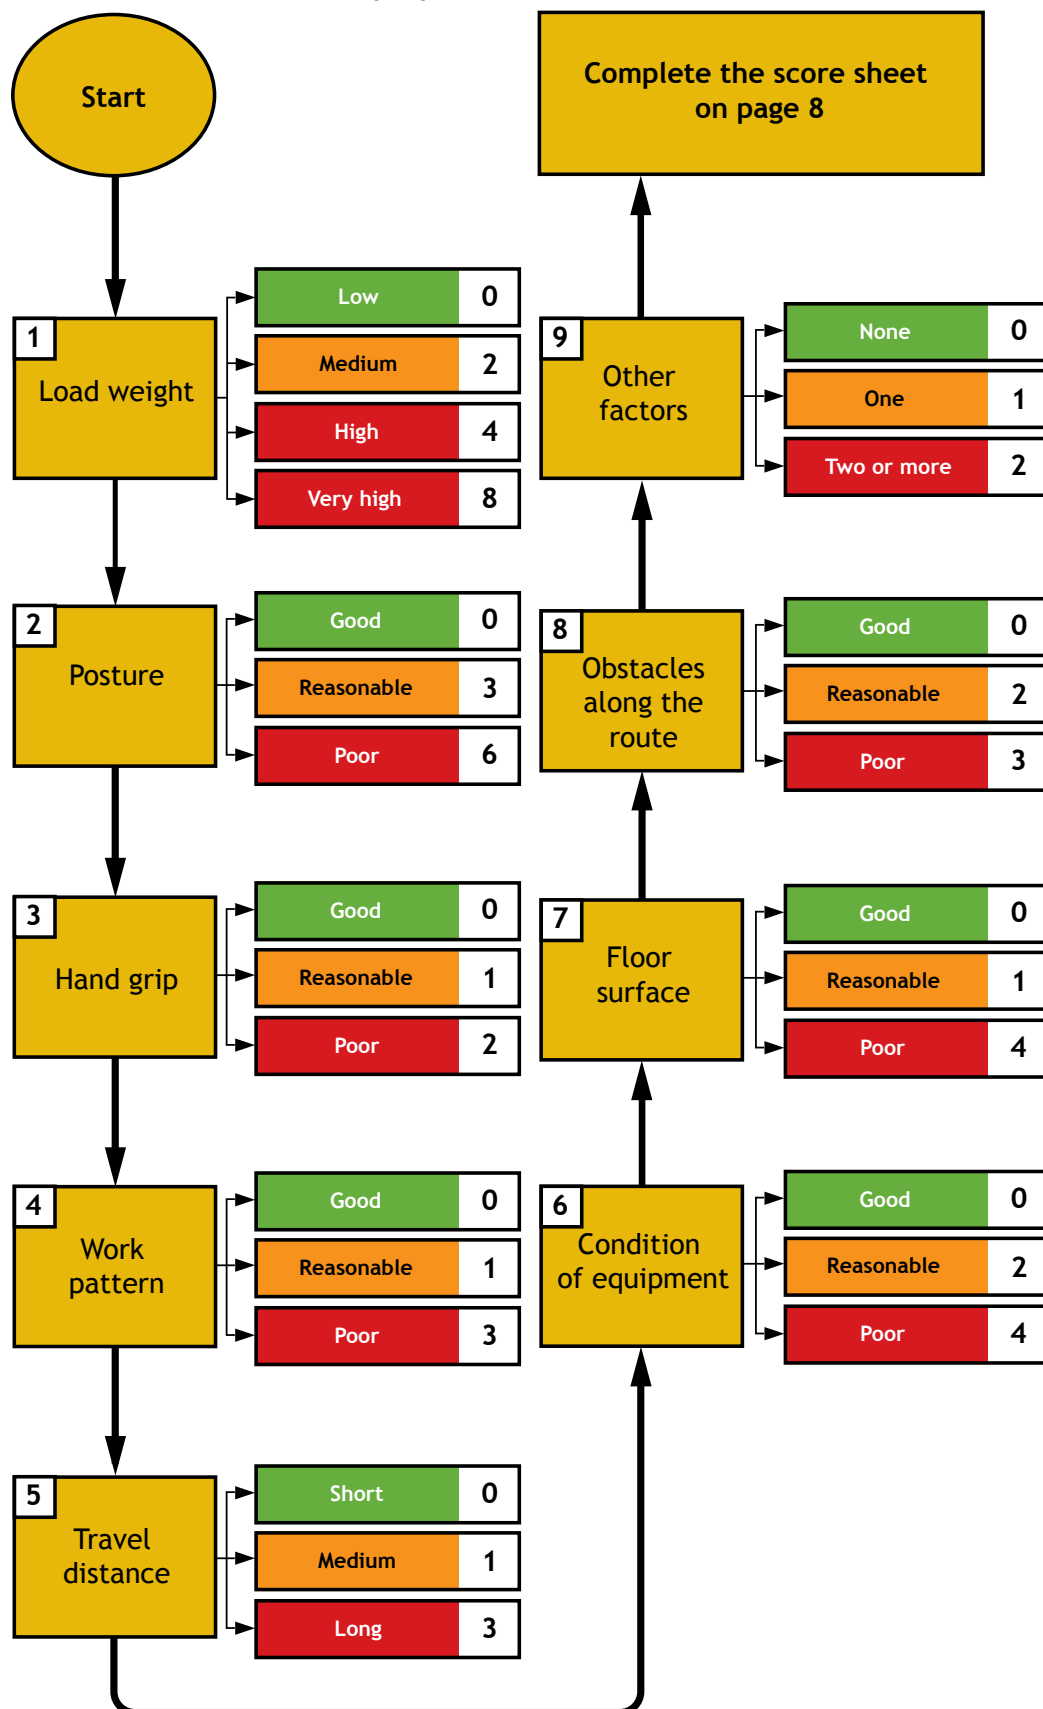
Start

1 Load weight

| Low | 0 |
|---|---|
| Medium | 2 |
| High | 4 |
| Very high | 8 |

2 Posture

| Good | 0 |
|---|---|
| Reasonable | 3 |
| Poor | 6 |

3 Hand grip

| Good | 0 |
|---|---|
| Reasonable | 1 |
| Poor | 2 |

4 Work pattern

| Good | 0 |
|---|---|
| Reasonable | 1 |
| Poor | 3 |

5 Travel distance

| Short | 0 |
|---|---|
| Medium | 1 |
| Long | 3 |

6 Condition of equipment

| Good | 0 |
|---|---|
| Reasonable | 2 |
| Poor | 4 |

7 Floor surface

| Good | 0 |
|---|---|
| Reasonable | 1 |
| Poor | 4 |

8 Obstacles along the route

| Good | 0 |
|---|---|
| Reasonable | 2 |
| Poor | 3 |

9 Other factors

| None | 0 |
|---|---|
| One | 1 |
| Two or more | 2 |

Complete the score sheet on page 8